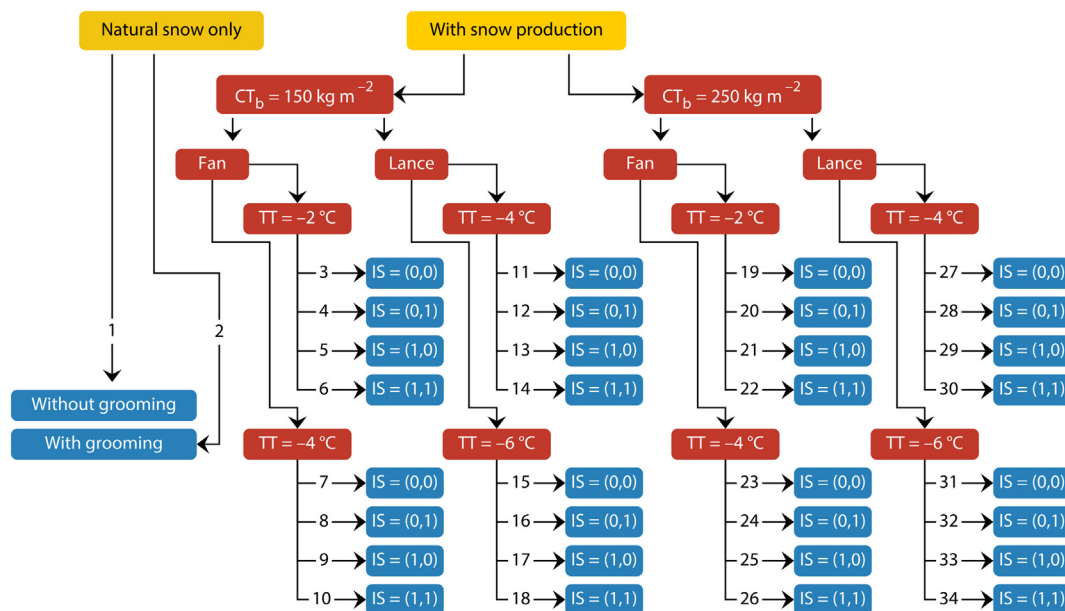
Natural snow only

With snow production

$CT_b = 150 \text{ kg m}^{-2}$

$CT_b = 250 \text{ kg m}^{-2}$

Fan

Lance

Fan

Lance

TT = –2 °C

TT = –4 °C

TT = –2 °C

TT = –4 °C

3 IS = (0,0)
4 IS = (0,1)
5 IS = (1,0)
6 IS = (1,1)

11 IS = (0,0)
12 IS = (0,1)
13 IS = (1,0)
14 IS = (1,1)

19 IS = (0,0)
20 IS = (0,1)
21 IS = (1,0)
22 IS = (1,1)

27 IS = (0,0)
28 IS = (0,1)
29 IS = (1,0)
30 IS = (1,1)

1

2

Without grooming

With grooming

TT = –4 °C

TT = –6 °C

TT = –4 °C

TT = –6 °C

7 IS = (0,0)
8 IS = (0,1)
9 IS = (1,0)
10 IS = (1,1)

15 IS = (0,0)
16 IS = (0,1)
17 IS = (1,0)
18 IS = (1,1)

23 IS = (0,0)
24 IS = (0,1)
25 IS = (1,0)
26 IS = (1,1)

31 IS = (0,0)
32 IS = (0,1)
33 IS = (1,0)
34 IS = (1,1)